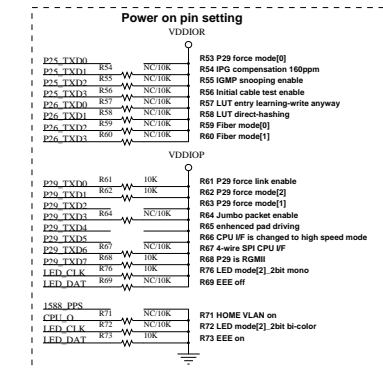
Power on pin setting

VDDIOR

P25_TXD0
P25_TXD1 R54 NC/10K
P25_TXD2 R55 NC/10K
P25_TXD3 R56 NC/10K
P26_TXD0 R57 NC/10K
P26_TXD1 R58 NC/10K
P26_TXD2 R59 NC/10K
P26_TXD3 R60 NC/10K

R53 P29 force mode[0]
R54 IPG compensation 160ppm
R55 IGMP snooping enable
R56 Initial cable test enable
R57 LUT entry learning-write anyway
R58 LUT direct-hashing
R59 Fiber mode[0]
R60 Fiber mode[1]

VDDIOP

P29_TXD0 R61 10K
P29_TXD1 R62 10K
P29_TXD2
P29_TXD3 R64 NC/10K
P29_TXD4
P29_TXD5
P29_TXD6 R67 NC/10K
P29_TXD7 R68 NC/10K
LED_CLK R76 10K
LED_DAT R69 NC/10K

R61 P29 force link enable
R62 P29 force mode[2]
R63 P29 force mode[1]
R64 Jumbo packet enable
R65 enhenced pad driving
R66 CPU I/F is changed to high speed mode
R67 4-wire SPI CPU I/F
R68 P29 is RGMII
R76 LED mode[2]_2bit mono
R69 EEE off

1588_PPS
CPU_O R71 NC/10K
LED_CLK R72 NC/10K
LED_DAT R73 10K

R71 HOME VLAN on
R72 LED mode[2]_2bit bi-color
R73 EEE on